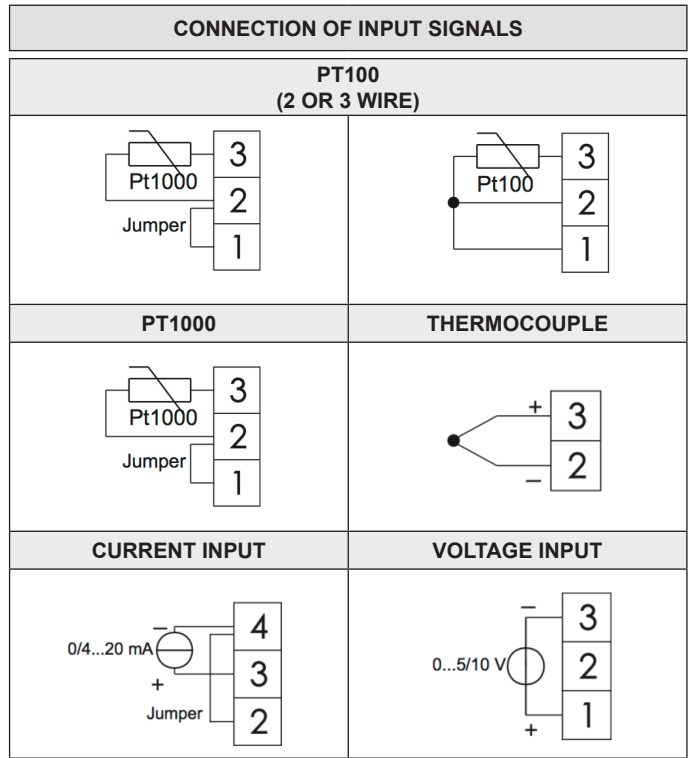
CONNECTION OF INPUT SIGNALS

PT100
(2 OR 3 WIRE)

Pt1000
3
2
Jumper
1

Pt100
3
2
1

PT1000

THERMOCOUPLE

Pt1000
3
2
Jumper
1

+
3
–
2

CURRENT INPUT

VOLTAGE INPUT

–
0/4...20 mA
+
Jumper
4
3
2

–
0...5/10 V
+
3
2
1